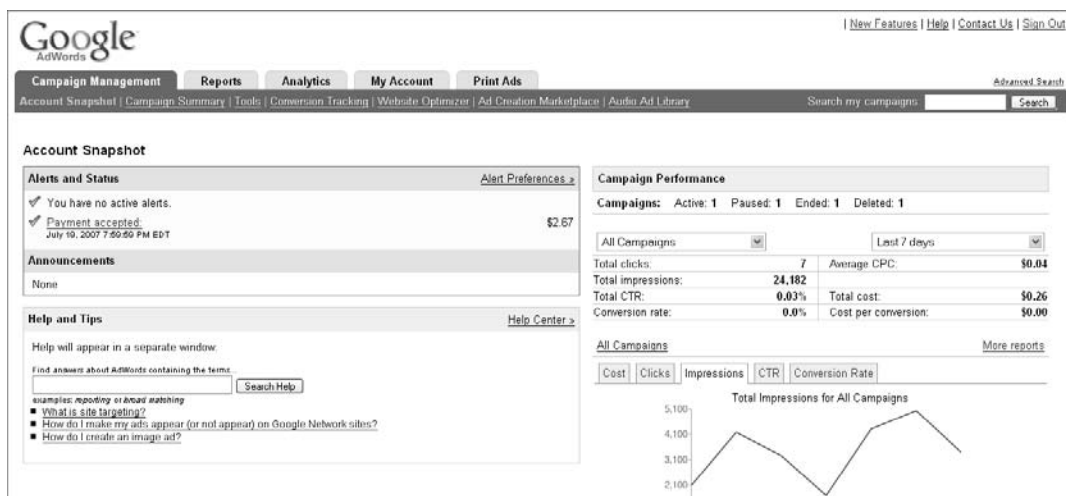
Google AdWords

| New Features | Help | Contact Us | Sign Out

Campaign Management | Reports | Analytics | My Account | Print Ads

Advanced Search

Account Snapshot | Campaign Summary | Tools | Conversion Tracking | Website Optimizer | Ad Creation Marketplace | Audio Ad Library

Search my campaigns: Search

Account Snapshot

Alerts and Status

Alert Preferences »

You have no active alerts.

Payment accepted: $2.67
July 10, 2007 7:50:59 PM EDT

Announcements

None

Help and Tips

Help Center »

Help will appear in a separate window.

Find answers about AdWords containing the terms

Search Help

examples: reporting or broad matching

- What is site targeting?
- How do I make my ads appear (or not appear) on Google Network sites?
- How do I create an image ad?

Campaign Performance

Campaigns: Active: 1 Paused: 1 Ended: 1 Deleted: 1

All Campaigns

Last 7 days

| Total clicks: | 7 | Average CPC: | \$0.04 |
|---|---|---|---|
| Total impressions: | 24,182 | | |
| Total CTR: | 0.03% | Total cost: | \$0.26 |
| Conversion rate: | 0.0% | Cost per conversion: | \$0.00 |

All Campaigns

More reports

Cost | Clicks | Impressions | CTR | Conversion Rate

Total Impressions for All Campaigns

5,100
4,100
3,100
2,100